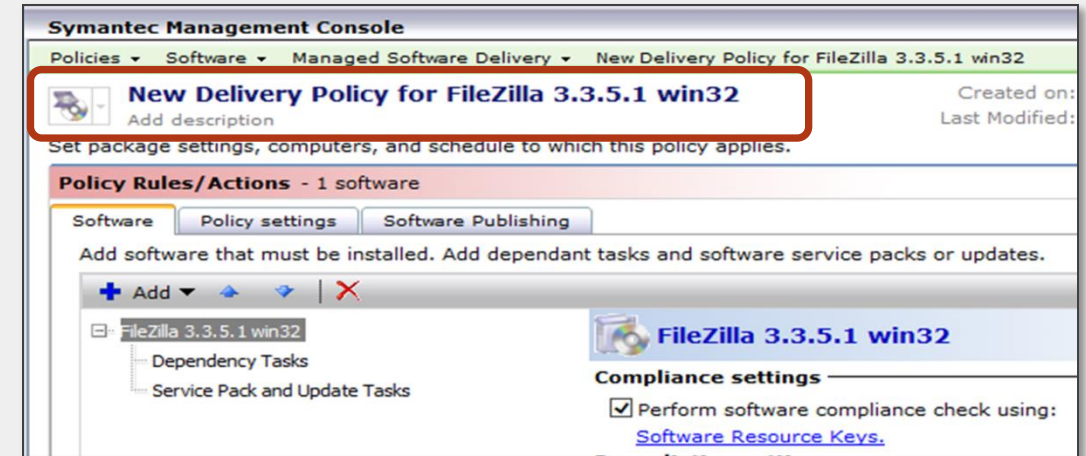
Symantec Management Console

Policies ▾ Software ▾ Managed Software Delivery ▾ New Delivery Policy for FileZilla 3.3.5.1 win32

New Delivery Policy for FileZilla 3.3.5.1 win32

Add description

Created on:

Last Modified:

Set package settings, computers, and schedule to which this policy applies.

Policy Rules/Actions - 1 software

Software | Policy settings | Software Publishing

Add software that must be installed. Add dependant tasks and software service packs or updates.

Add

FileZilla 3.3.5.1 win32

Dependency Tasks

Service Pack and Update Tasks

FileZilla 3.3.5.1 win32

Compliance settings

Perform software compliance check using:

Software Resource Keys.